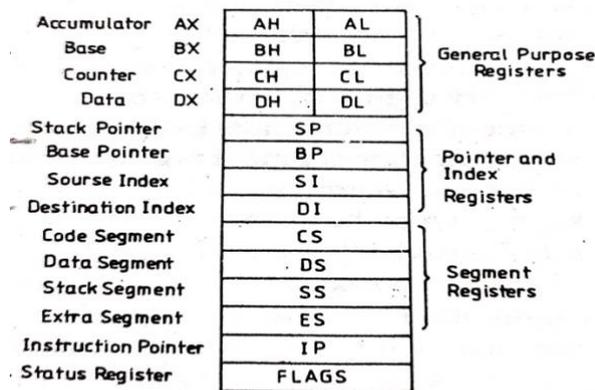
Accumulator AX | AH | AL
Base BX | BH | BL
Counter CX | CH | CL
Data DX | DH | DL

General Purpose Registers

Stack Pointer | SP
Base Pointer | BP
Sourse Index | SI
Destination Index | DI

Pointer and Index Registers

Code Segment | CS
Data Segment | DS
Stack Segment | SS
Extra Segment | ES

Segment Registers

Instruction Pointer | IP
Status Register | FLAGS